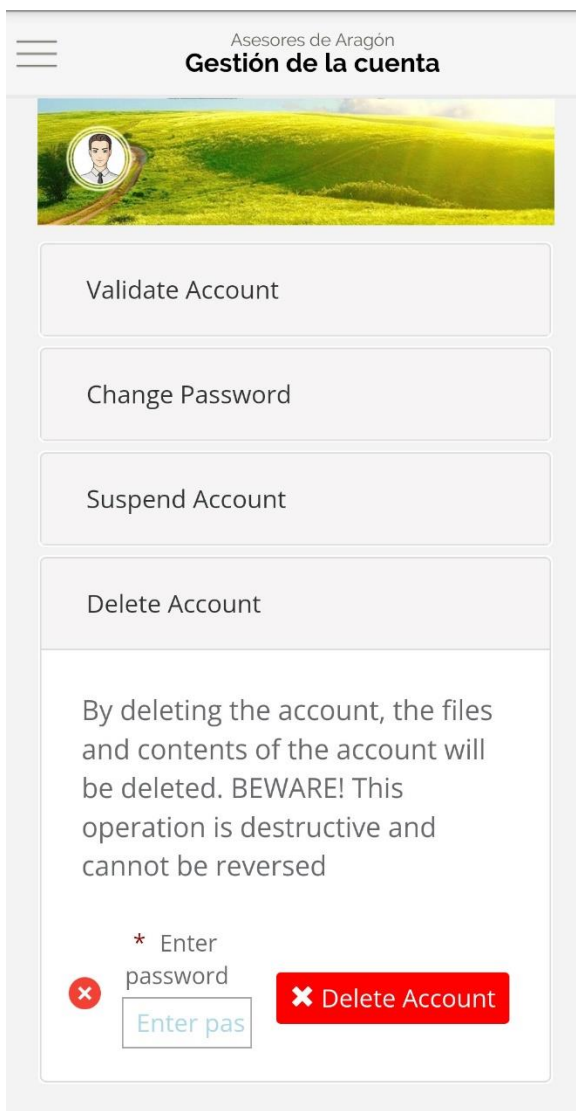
Asesores de Aragón
Gestión de la cuenta

Validate Account

Change Password

Suspend Account

Delete Account

By deleting the account, the files and contents of the account will be deleted. BEWARE! This operation is destructive and cannot be reversed

* Enter password

Enter pas

Delete Account